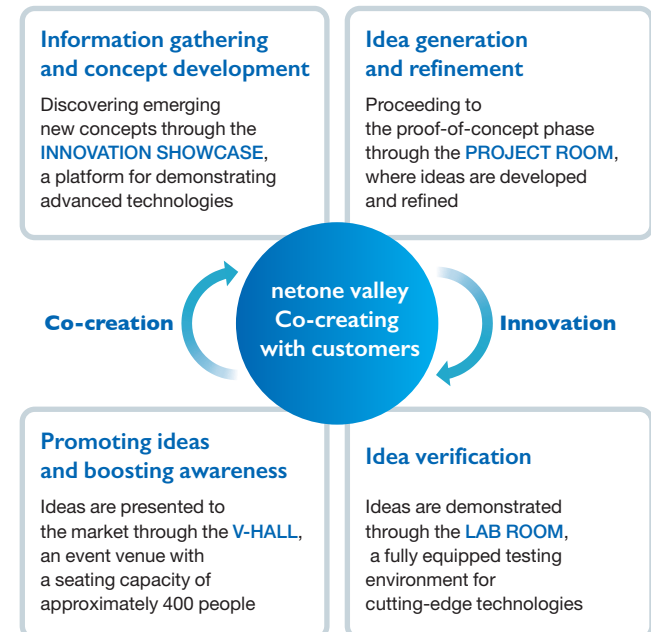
Information gathering and concept development

Discovering emerging new concepts through the INNOVATION SHOWCASE, a platform for demonstrating advanced technologies

Idea generation and refinement

Proceeding to the proof-of-concept phase through the PROJECT ROOM, where ideas are developed and refined

Co-creation

netone valley
Co-creating
with customers

Innovation

Promoting ideas and boosting awareness

Ideas are presented to the market through the V-HALL, an event venue with a seating capacity of approximately 400 people

Idea verification

Ideas are demonstrated through the LAB ROOM, a fully equipped testing environment for cutting-edge technologies